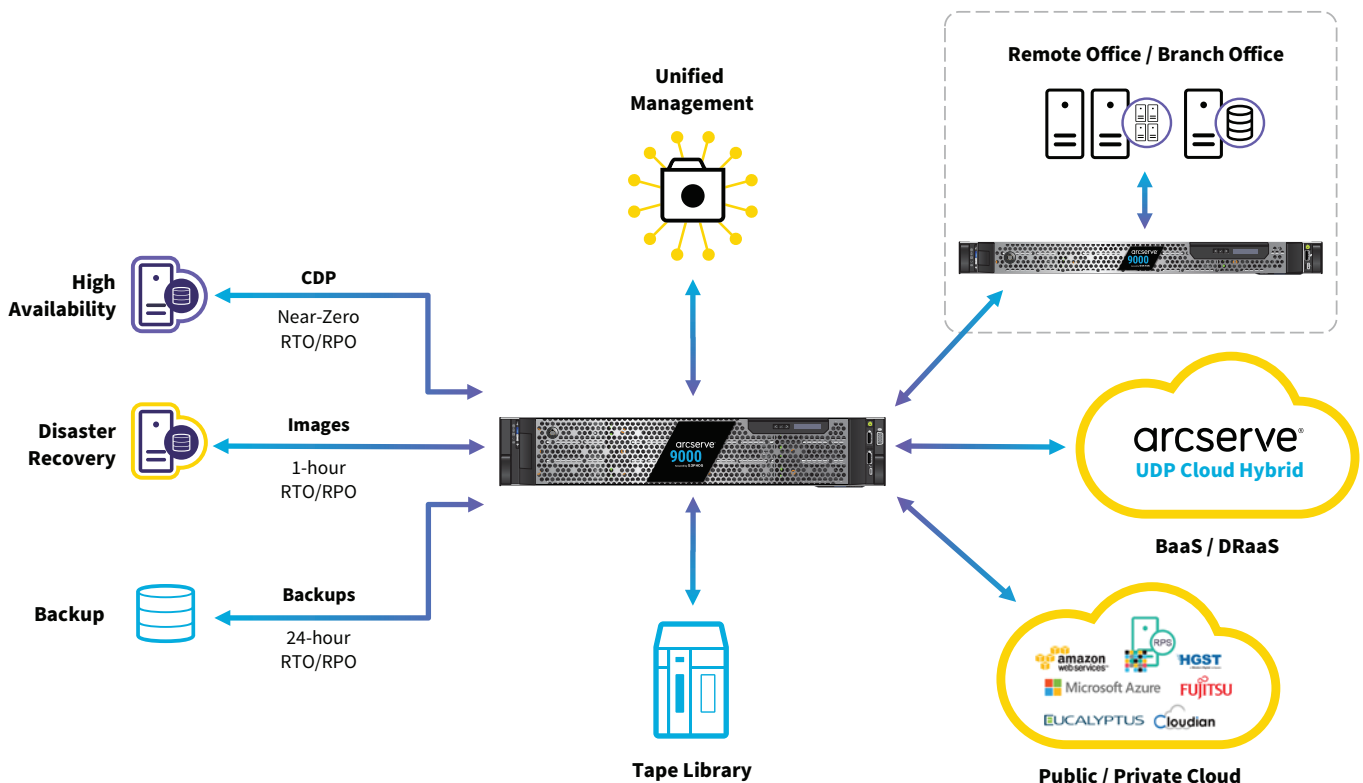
Unified Management

Remote Office / Branch Office

arcserve 9000

High Availability

CDP

Near-Zero RTO/RPO

Disaster Recovery

Images

1-hour RTO/RPO

arcserve 9000

arcserve
UDP Cloud Hybrid

BaaS / DRaaS

Backup

Backups

24-hour RTO/RPO

RPS

amazon web services

HGST

Microsoft Azure

FUJITSU

EUCALYPTUS

Cloudian

Tape Library

Public / Private Cloud